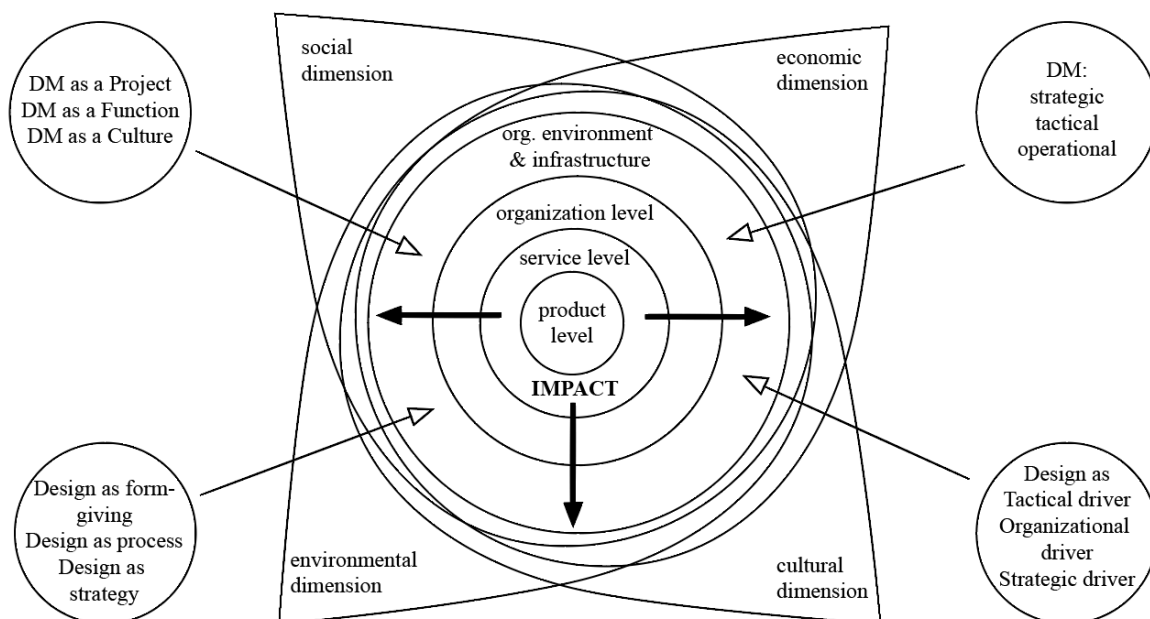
social dimension

economic dimension

DM as a Project
DM as a Function
DM as a Culture

DM:
strategic
tactical
operational

org. environment & infrastructure

organization level

service level

product level

IMPACT

Design as form-giving
Design as process
Design as strategy

Design as
Tactical driver
Organizational driver
Strategic driver

environmental dimension

cultural dimension